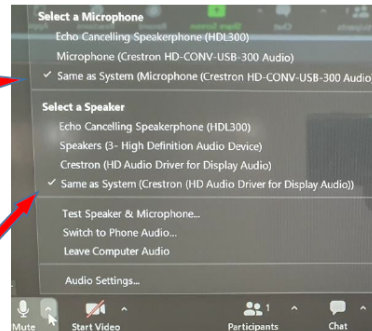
Select a Microphone
Echo Cancelling Speakerphone (HDL300)
Microphone (Crestron HD-CONV-USB-300 Audio)
✓ Same as System (Microphone (Crestron HD-CONV-USB-300 Audio))

Select a Speaker
Echo Cancelling Speakerphone (HDL300)
Speakers (3- High Definition Audio Device)
Crestron (HD Audio Driver for Display Audio)
✓ Same as System (Crestron (HD Audio Driver for Display Audio))

Test Speaker & Microphone...
Switch to Phone Audio...
Leave Computer Audio

Audio Settings...

Mute
Start Video
1
Participants
Chat